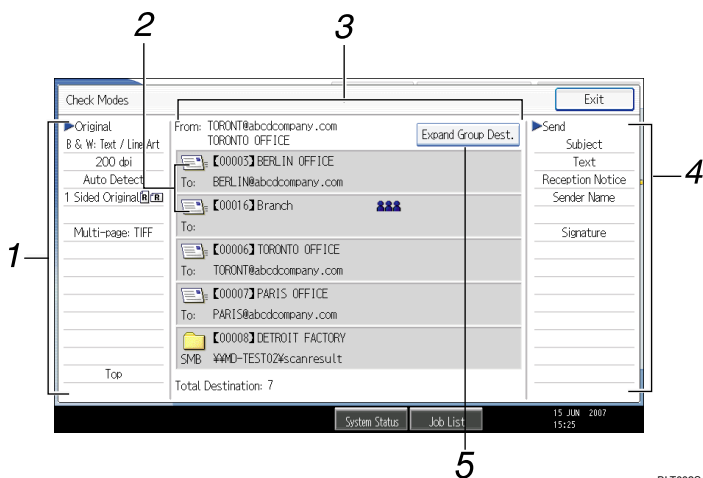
2

3

Check Modes

Exit

▶Original

B & W: Text / Line Art

200 dpi

Auto Detect

1 Sided Original

Multi-page: TIFF

Top

From: TORONT@abcdcompany.com
TORONTO OFFICE

Expand Group Dest.

【00003】BERLIN OFFICE
To: BERLIN@abcdcompany.com

【00016】Branch
To:

【00006】TORONTO OFFICE
To: TORONT@abcdcompany.com

【00007】PARIS OFFICE
To: PARIS@abcdcompany.com

【00008】DETROIT FACTORY
SMB ¥¥MD-TEST02¥scanresult

Total Destination: 7

▶Send

Subject

Text

Reception Notice

Sender Name

Signature

1

4

System Status

Job List

15 JUN 2007
15:25

5